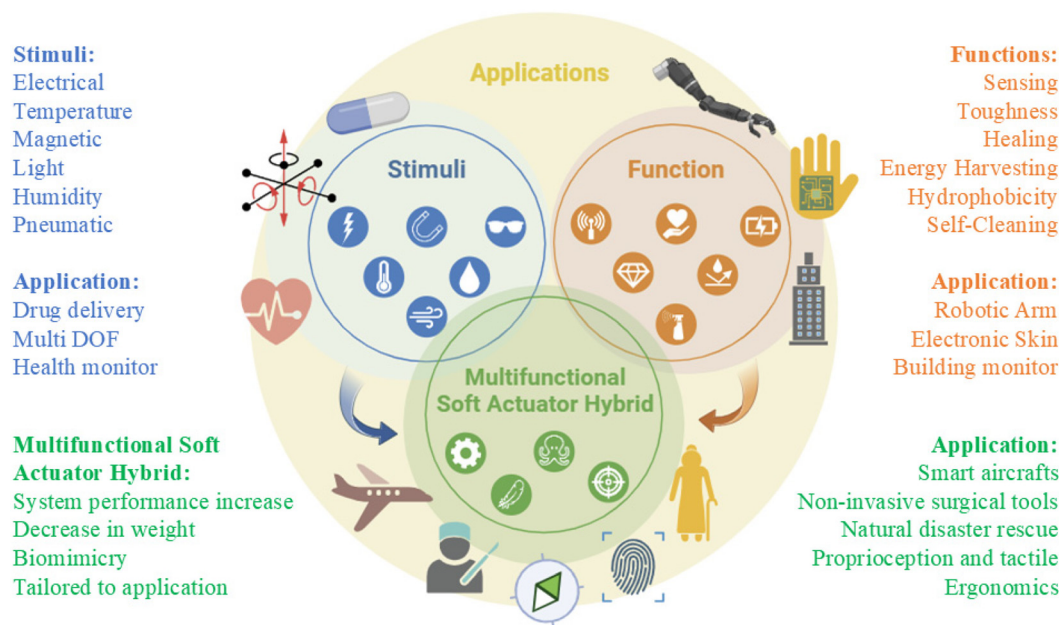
Stimuli:
Electrical
Temperature
Magnetic
Light
Humidity
Pneumatic

Application:
Drug delivery
Multi DOF
Health monitor

Multifunctional Soft Actuator Hybrid:
System performance increase
Decrease in weight
Biomimicry
Tailored to application

Applications

Stimuli

Function

Multifunctional Soft Actuator Hybrid

Functions:
Sensing
Toughness
Healing
Energy Harvesting
Hydrophobicity
Self-Cleaning

Application:
Robotic Arm
Electronic Skin
Building monitor

Application:
Smart aircrafts
Non-invasive surgical tools
Natural disaster rescue
Proprioception and tactile
Ergonomics